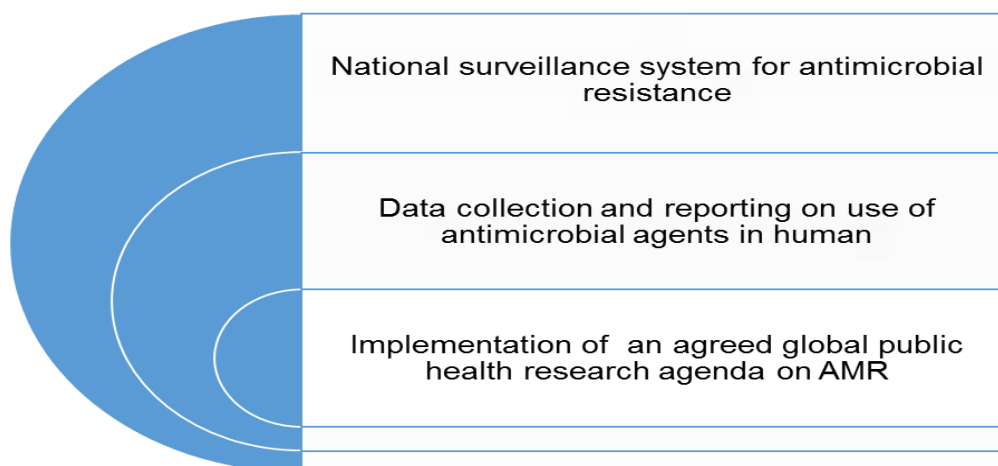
National surveillance system for antimicrobial resistance

Data collection and reporting on use of antimicrobial agents in human

Implementation of an agreed global public health research agenda on AMR